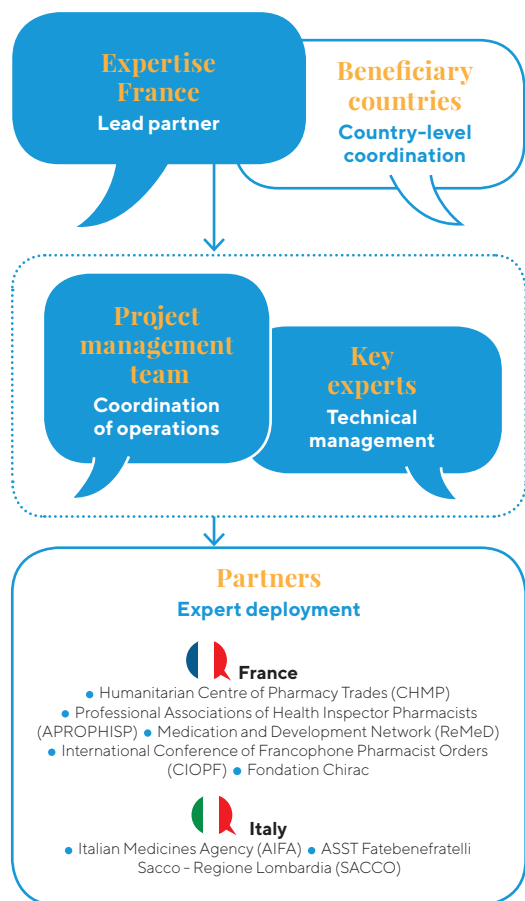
Expertise France
Lead partner

Beneficiary countries
Country-level coordination

Project management team
Coordination of operations

Key experts
Technical management

Partners
Expert deployment

France
• Humanitarian Centre of Pharmacy Trades (CHMP) • Professional Associations of Health Inspector Pharmacists (APROPHISP) • Medication and Development Network (ReMeD) • International Conference of Francophone Pharmacist Orders (CIOPF) • Fondation Chirac

Italy
• Italian Medicines Agency (AIFA) • ASST Fatebenefratelli Sacco - Regione Lombardia (SACCO)